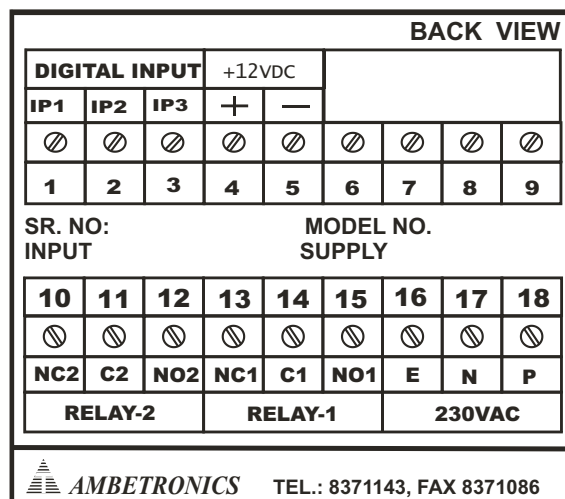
BACK VIEW

| DIGITAL INPUT | | | +12VDC | | | | | |
|---|---|---|---|---|---|---|---|---|
| IP1 | IP2 | IP3 | + | — | | | | |
| 1 | 2 | 3 | 4 | 5 | 6 | 7 | 8 | 9 |

SR. NO:
INPUT

MODEL NO.
SUPPLY

| 10 | 11 | 12 | 13 | 14 | 15 | 16 | 17 | 18 |
|---|---|---|---|---|---|---|---|---|
| NC2 | C2 | NO2 | NC1 | C1 | NO1 | E | N | P |
| RELAY-2 | | | RELAY-1 | | | 230VAC | | |

AMBETRONICS TEL.: 8371143, FAX 8371086